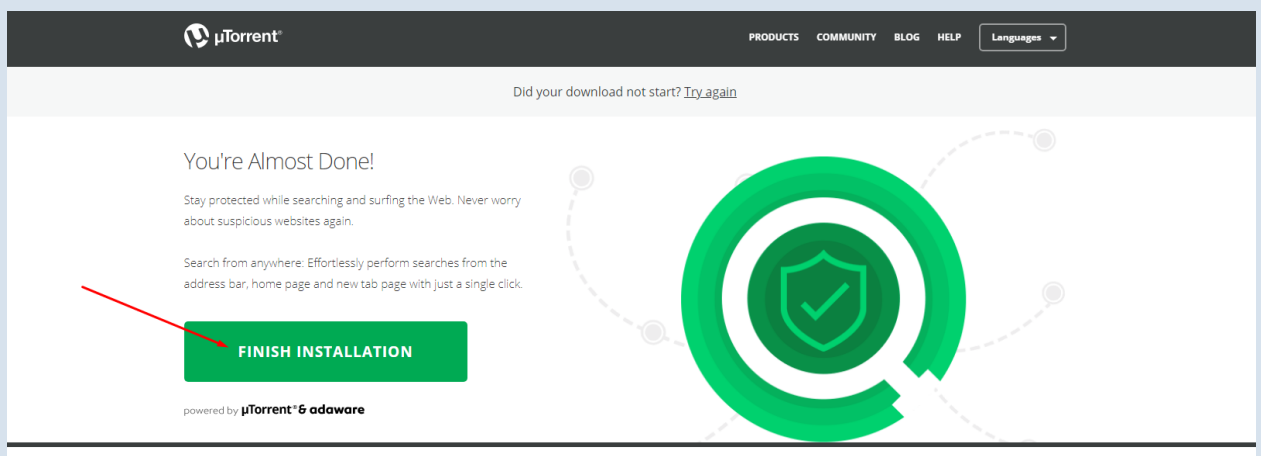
µTorrent®

PRODUCTS COMMUNITY BLOG HELP Languages

Did your download not start? Try again

You're Almost Done!

Stay protected while searching and surfing the Web. Never worry about suspicious websites again.

Search from anywhere: Effortlessly perform searches from the address bar, home page and new tab page with just a single click.

FINISH INSTALLATION

powered by µTorrent®& adaware